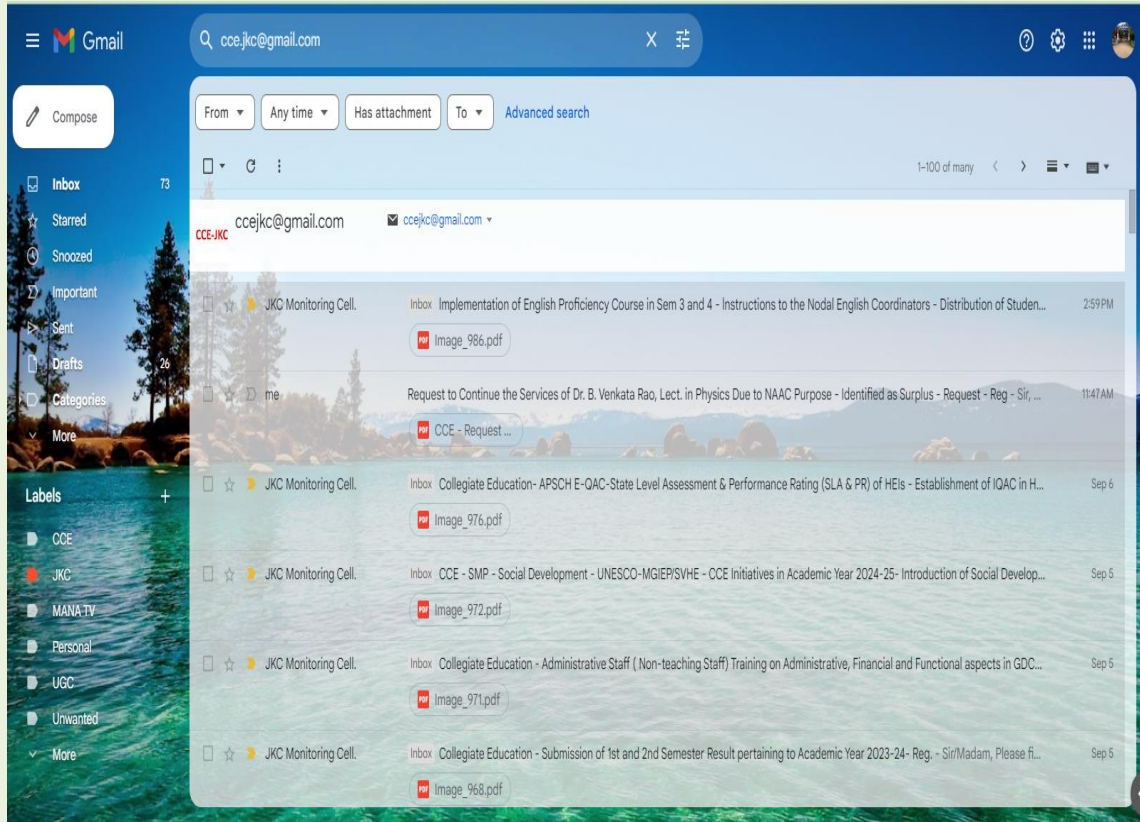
Gmail

cce.jkc@gmail.com

Compose

Inbox 73
Starred
Snoozed
Important
Sent
Drafts 26
Categories
More

Labels +
CCE
JKC
MANA TV
Personal
UGC
Unwanted
More

From ▾ Any time ▾ Has attachment To ▾ Advanced search

1–100 of many

CCE-JKC ccejkc@gmail.com ccejkc@gmail.com ▾

JKC Monitoring Cell. Inbox Implementation of English Proficiency Course in Sem 3 and 4 - Instructions to the Nodal English Coordinators - Distribution of Studen... 2:59 PM
Image_986.pdf

me Request to Continue the Services of Dr. B. Venkata Rao, Lect. in Physics Due to NAAC Purpose - Identified as Surplus - Request - Reg - Sir, ... 11:47 AM
CCE - Request ...

JKC Monitoring Cell. Inbox Collegiate Education- APSCH E-QAC-State Level Assessment & Performance Rating (SLA & PR) of HEIs - Establishment of IQAC in H... Sep 6
Image_976.pdf

JKC Monitoring Cell. Inbox CCE - SMP - Social Development - UNESCO-MGIEP/SVHE - CCE Initiatives in Academic Year 2024-25- Introduction of Social Develop... Sep 5
Image_972.pdf

JKC Monitoring Cell. Inbox Collegiate Education - Administrative Staff ( Non-teaching Staff) Training on Administrative, Financial and Functional aspects in GDC... Sep 5
Image_971.pdf

JKC Monitoring Cell. Inbox Collegiate Education - Submission of 1st and 2nd Semester Result pertaining to Academic Year 2023-24- Reg. - Sir/Madam, Please fi... Sep 5
Image_968.pdf